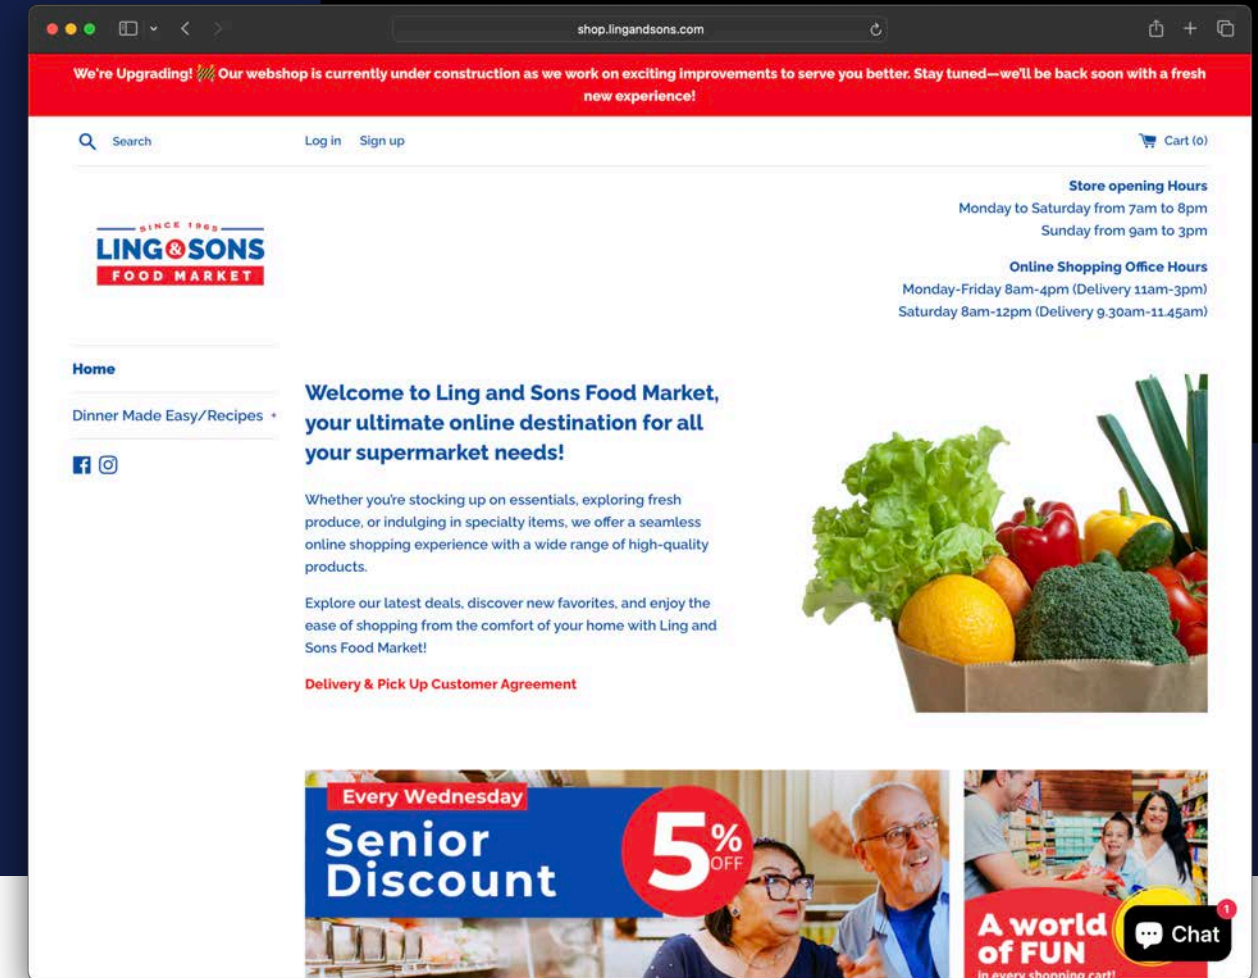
shop.lingandsons.com

We're Upgrading! 🚧 Our webshop is currently under construction as we work on exciting improvements to serve you better. Stay tuned—we'll be back soon with a fresh new experience!

Search

Log in Sign up

Cart (0)

SINCE 1965
LING & SONS
FOOD MARKET

Store opening Hours
Monday to Saturday from 7am to 8pm
Sunday from 9am to 3pm

Online Shopping Office Hours
Monday-Friday 8am-4pm (Delivery 11am-3pm)
Saturday 8am-12pm (Delivery 9.30am-11.45am)

Home

Dinner Made Easy/Recipes +

Welcome to Ling and Sons Food Market, your ultimate online destination for all your supermarket needs!

Whether you're stocking up on essentials, exploring fresh produce, or indulging in specialty items, we offer a seamless online shopping experience with a wide range of high-quality products.

Explore our latest deals, discover new favorites, and enjoy the ease of shopping from the comfort of your home with Ling and Sons Food Market!

Delivery & Pick Up Customer Agreement

Every Wednesday
Senior Discount
5% OFF

A world of FUN
in every shopping cart!

Chat
1